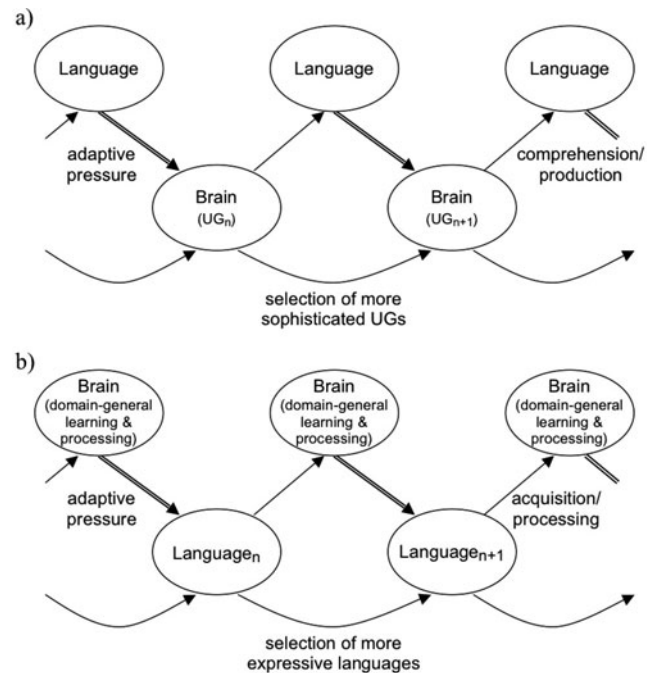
a)

Language

Language

Language

adaptive pressure

comprehension/ production

Brain ($UG_n$)

Brain ($UG_{n+1}$)

selection of more sophisticated UGs

b)

Brain (domain-general learning & processing)

Brain (domain-general learning & processing)

Brain (domain-general learning & processing)

adaptive pressure

acquisition/ processing

$\text{Language}_n$

$\text{Language}_{n+1}$

selection of more expressive languages